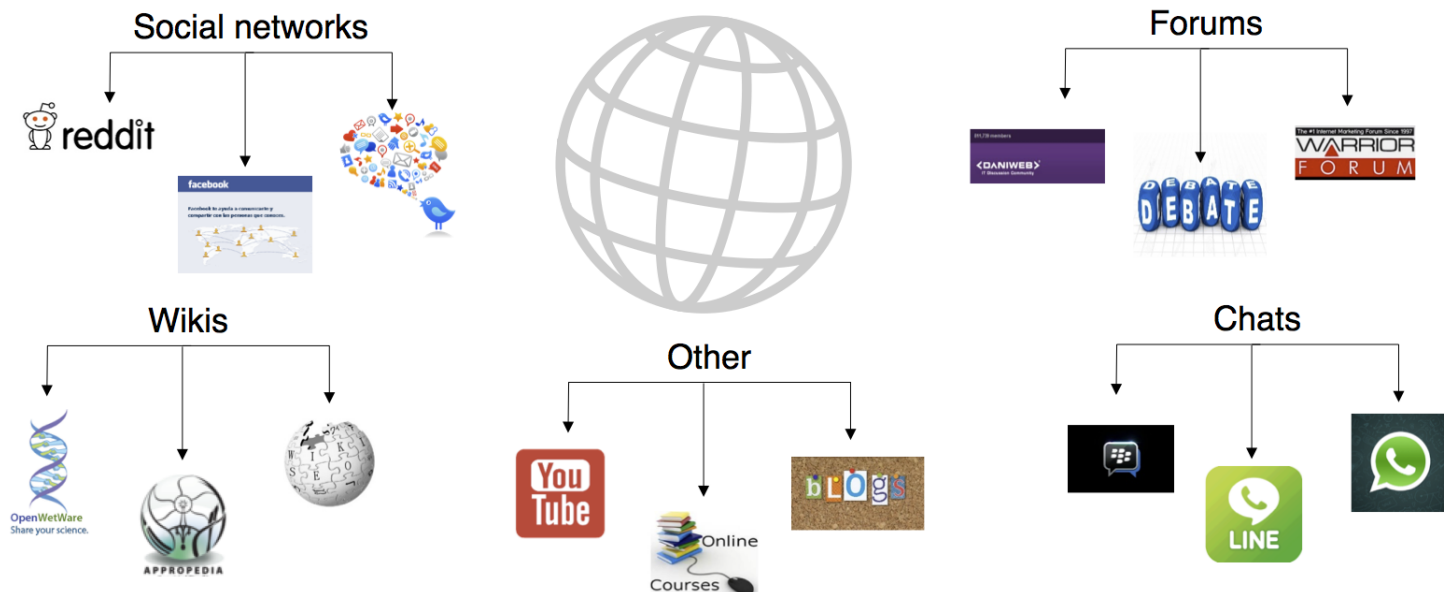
Social networks

reddit

facebook

Facebook te ayuda a comunicarte y compartir con las personas que conoces.

Forums

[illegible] members

DANIWEB
IT Discussion Community

DEBATE

The #1 Internet Marketing Forum Since 1997
WARRIOR FORUM

Wikis

OpenWetWare
Share your science.

APPROPEDIA

Other

You Tube

Online Courses

bLOgs

Chats

LINE